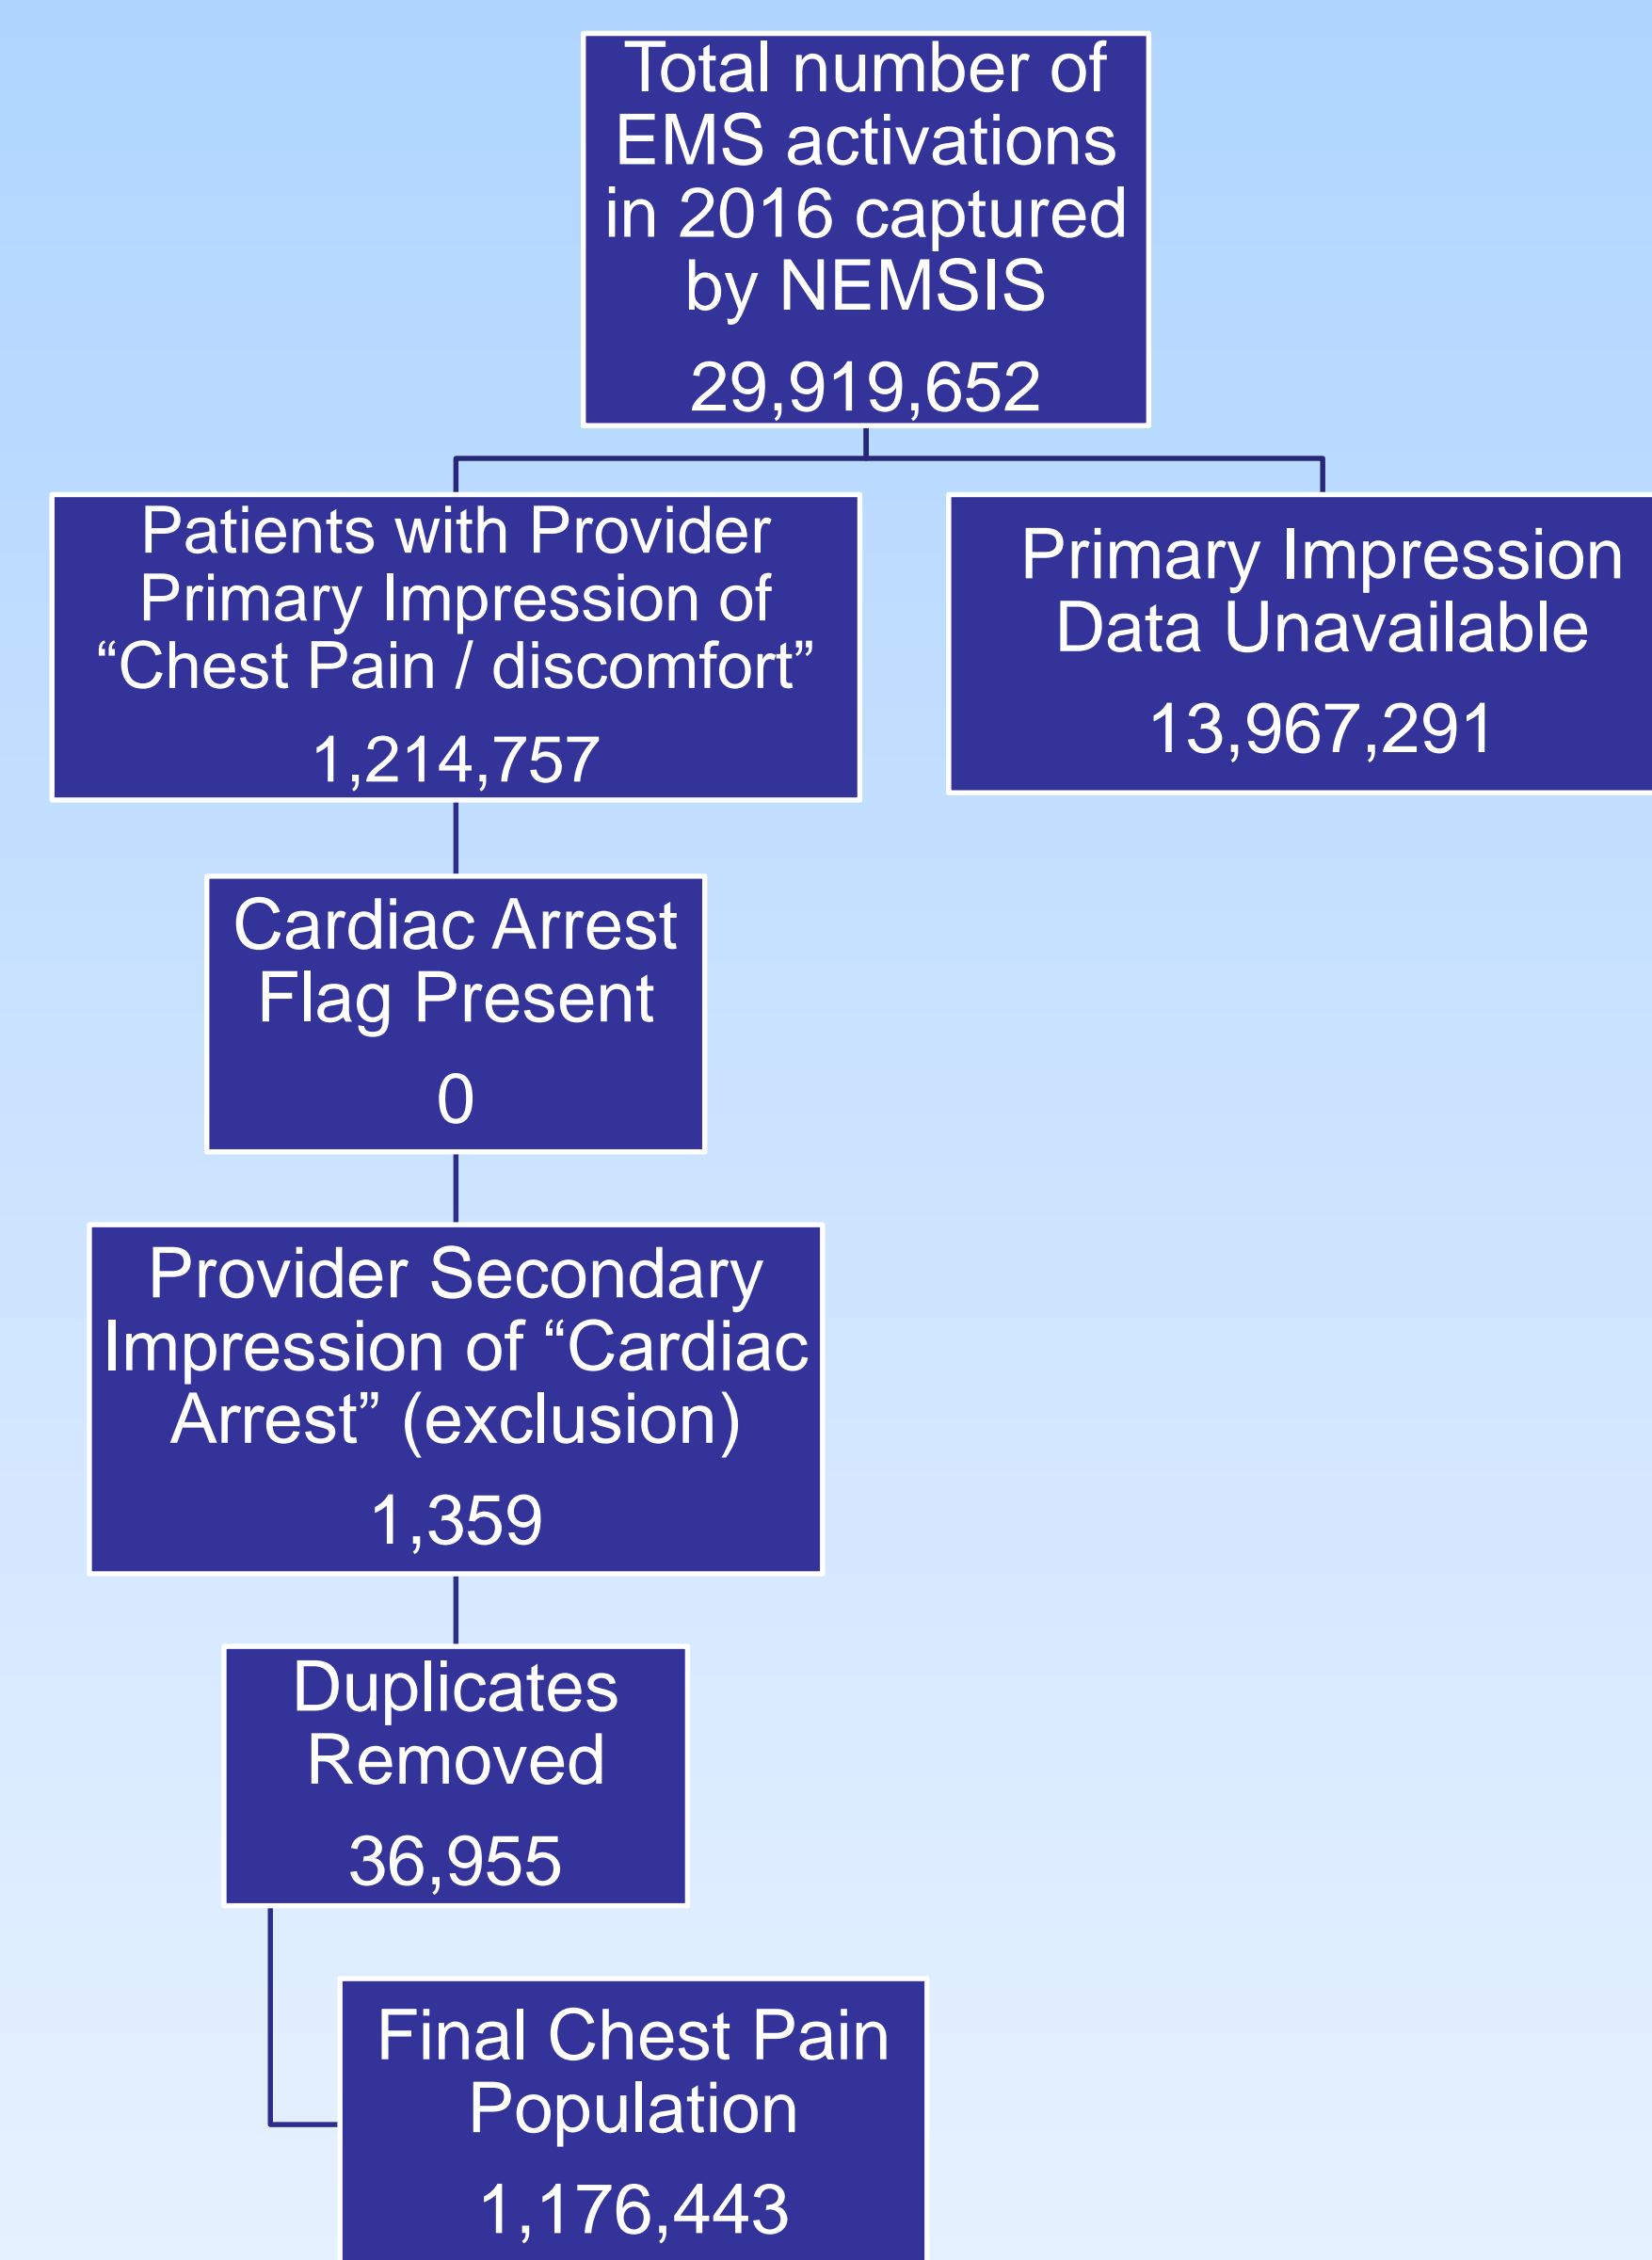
Total number of EMS activations in 2016 captured by NEMSIS

29,919,652

Patients with Provider Primary Impression of “Chest Pain / discomfort”

1,214,757

Primary Impression Data Unavailable

13,967,291

Cardiac Arrest Flag Present

0

Provider Secondary Impression of “Cardiac Arrest” (exclusion)

1,359

Duplicates Removed

36,955

Final Chest Pain Population

1,176,443